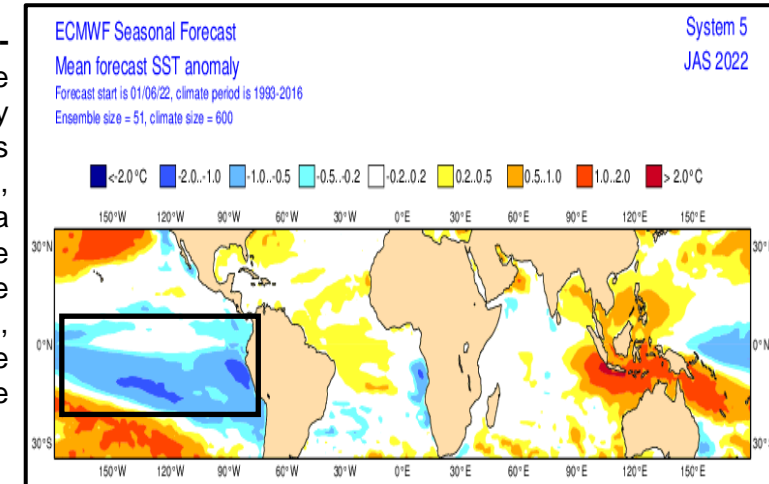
e
y
s
,
a
e
e
,
e
e

ECMWF Seasonal Forecast
Mean forecast SST anomaly
Forecast start is 01/06/22, climate period is 1993-2016
Ensemble size = 51, climate size = 600

System 5
JAS 2022

< -2.0°C  -2.0..-1.0  -1.0..-0.5  -0.5..-0.2  -0.2..0.2  0.2..0.5  0.5..1.0  1.0..2.0  > 2.0°C

150°W 120°W 90°W 60°W 30°W 0°E 30°E 60°E 90°E 120°E 150°E

30°N
0°N
30°S

30°
0°
30°

150°W 120°W 90°W 60°W 30°W 0°E 30°E 60°E 90°E 120°E 150°E